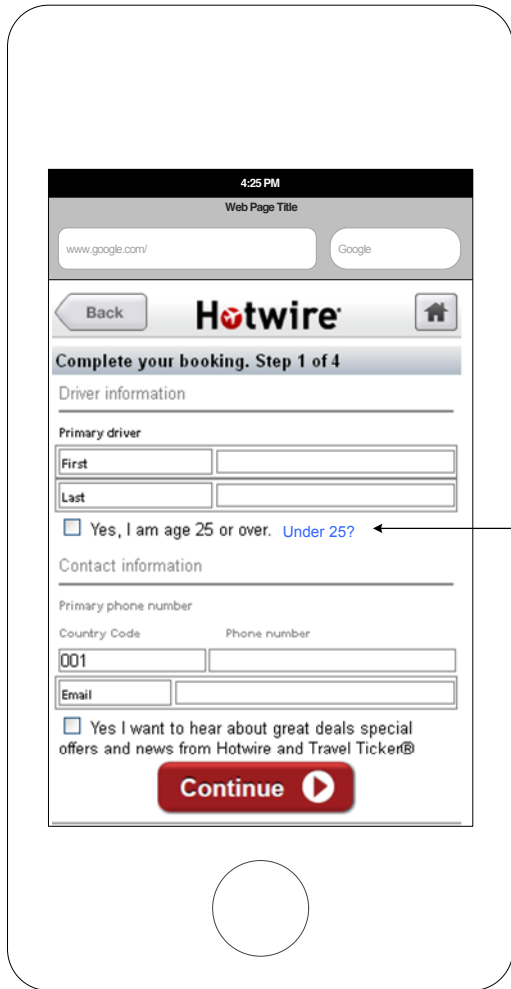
4:25 PM
Web Page Title
www.google.com/
Google

Back
Hotwire

Complete your booking. Step 1 of 4

Driver information

Primary driver

First

Last

Yes, I am age 25 or over. Under 25?

Contact information

Primary phone number

Country Code
Phone number

001

Email

Yes I want to hear about great deals special offers and news from Hotwire and Travel Ticker®

Continue